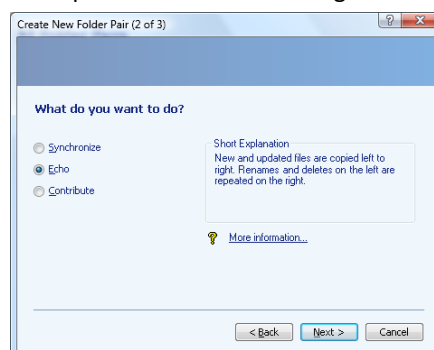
Create New Folder Pair (2 of 3)

?

What do you want to do?

Synchronize

Echo

Contribute

Short Explanation

New and updated files are copied left to right. Renames and deletes on the left are repeated on the right.

More information...

< Back

Next >

Cancel